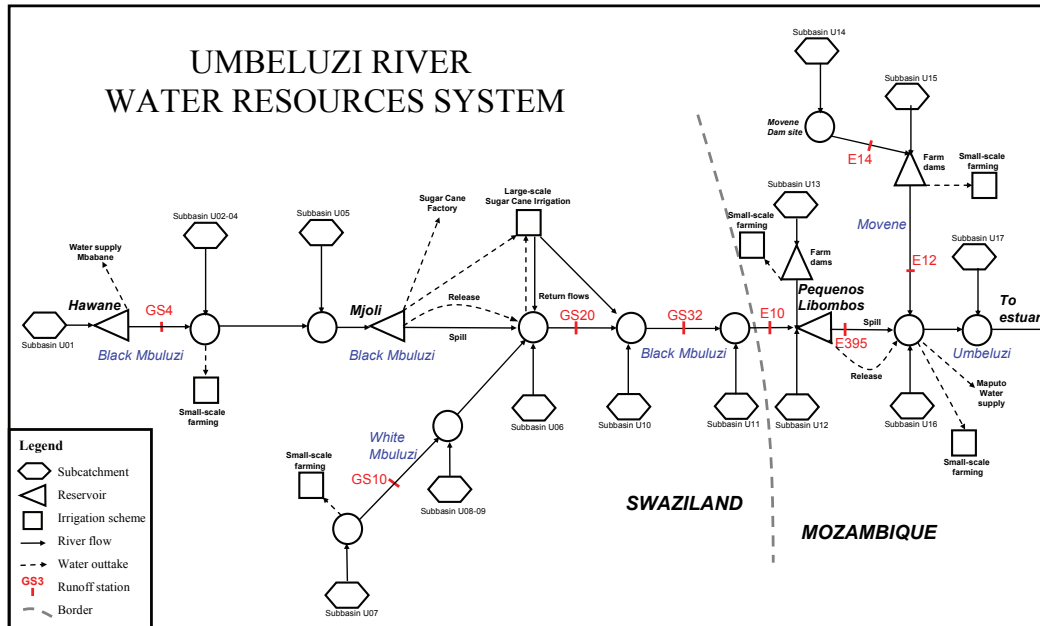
UMBELUZI RIVER
WATER RESOURCES SYSTEM

Subbasin U14
Subbasin U15
Movene Dam site
E14
Farm dams
Small-scale farming
Subbasin U13
Small-scale farming
Farm dams
Movene
Subbasin U17
E12
Sugar Cane Factory
Large-scale Sugar Cane Irrigation
Subbasin U02-04
Subbasin U05
Water supply Mbabane
Hawane
GS4
Mjoli
Release
Return flows
Pequenos Libombos
To estuar
Subbasin U01
Spill
GS20
GS32
E10
Spill
E395
Black Mbuluzi
Black Mbuluzi
Black Mbuluzi
Umbeluzi
Release
Maputo Water supply
Small-scale farming
Subbasin U06
Subbasin U10
Subbasin U11
Subbasin U12
Subbasin U16
Small-scale farming
White Mbuluzi
Small-scale farming
GS10
Subbasin U08-09
SWAZILAND
MOZAMBIQUE
Subbasin U07

Legend
Subcatchment
Reservoir
Irrigation scheme
River flow
Water outtake
GS3
Runoff station
Border